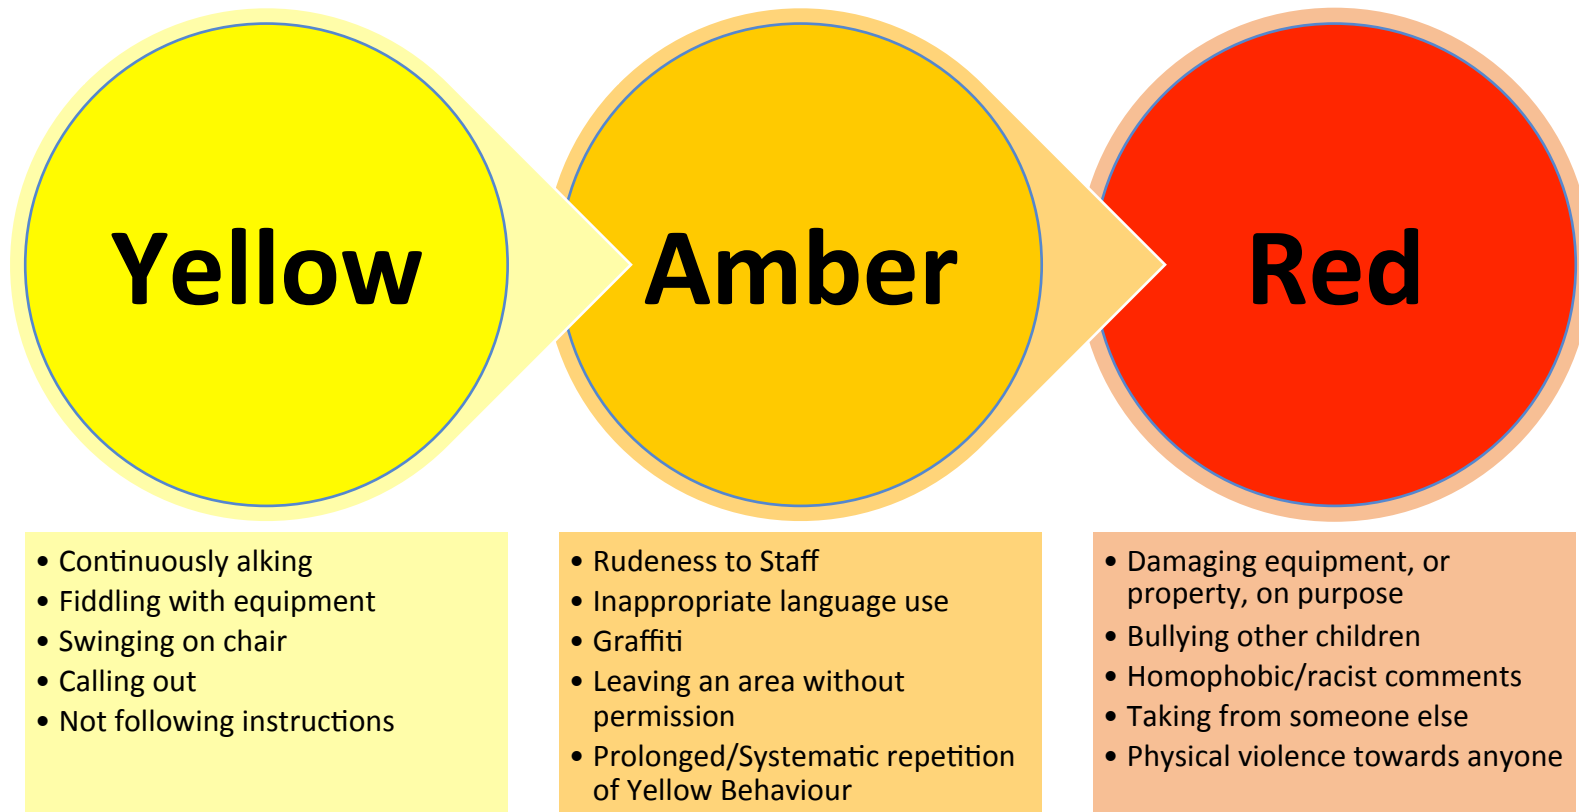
Yellow

Amber

Red

- Continuously alking
- Fiddling with equipment
- Swinging on chair
- Calling out
- Not following instructions

- Rudeness to Staff
- Inappropriate language use
- Graffiti
- Leaving an area without permission
- Prolonged/Systematic repetition of Yellow Behaviour

- Damaging equipment, or property, on purpose
- Bullying other children
- Homophobic/racist comments
- Taking from someone else
- Physical violence towards anyone